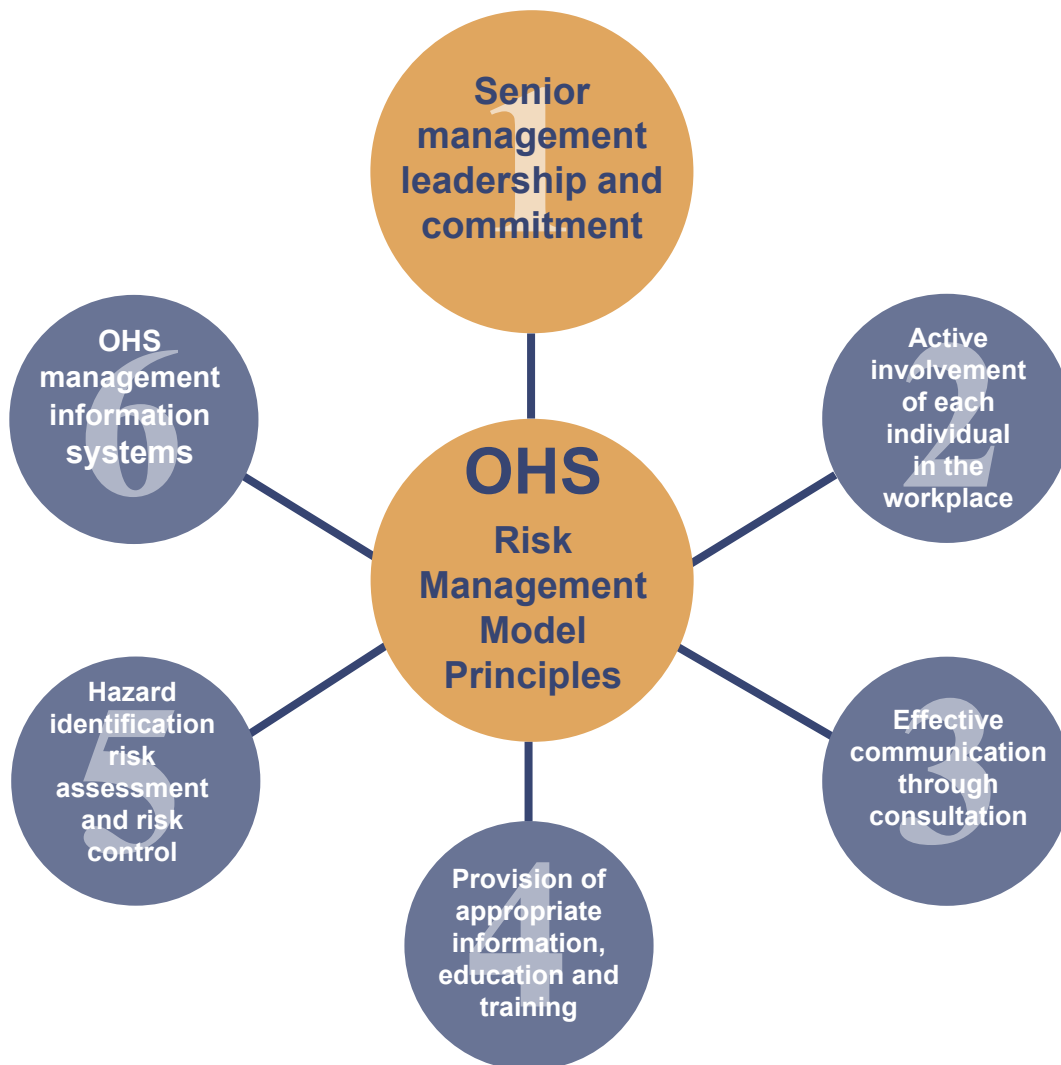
1
Senior management leadership and commitment

6
OHS management information systems

OHS
Risk Management Model Principles

2
Active involvement of each individual in the workplace

5
Hazard identification risk assessment and risk control

3
Effective communication through consultation

4
Provision of appropriate information, education and training